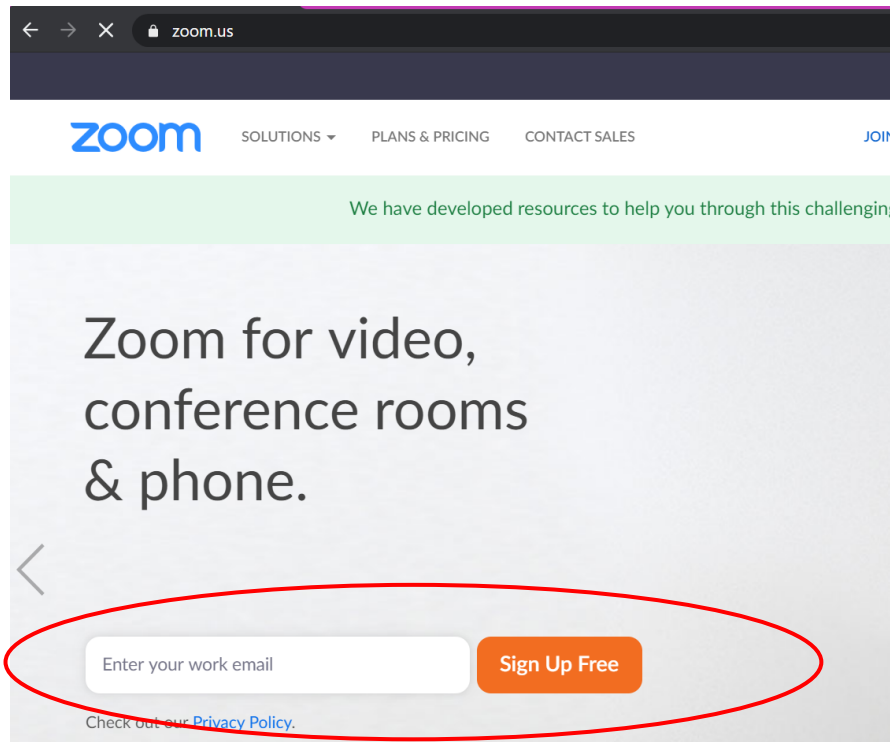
zoom.us

zoom SOLUTIONS PLANS & PRICING CONTACT SALES JOI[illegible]

We have developed resources to help you through this challengin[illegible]

Zoom for video, conference rooms & phone.

Enter your work email

Sign Up Free

Check out our Privacy Policy.